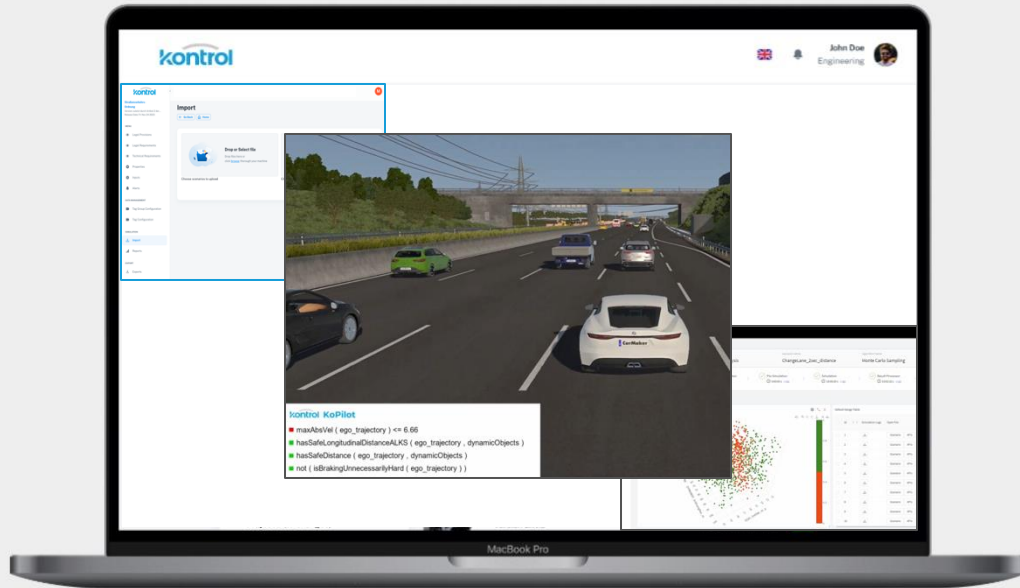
kontrol

John Doe
Engineering

kontrol

Import

Drop or Select file

Choose scenarios to upload

CarMaker

kontrol KoPilot
maxAbsVel ( ego_trajectory ) <= 6.66
hasSafeLongitudinalDistanceALKS ( ego_trajectory , dynamicObjects )
hasSafeDistance ( ego_trajectory , dynamicObjects )
not ( isBrakingUnnecessarilyHard ( ego_trajectory ) )

ChangeLane_low_distance
Monte Carlo Sampling

MacBook Pro